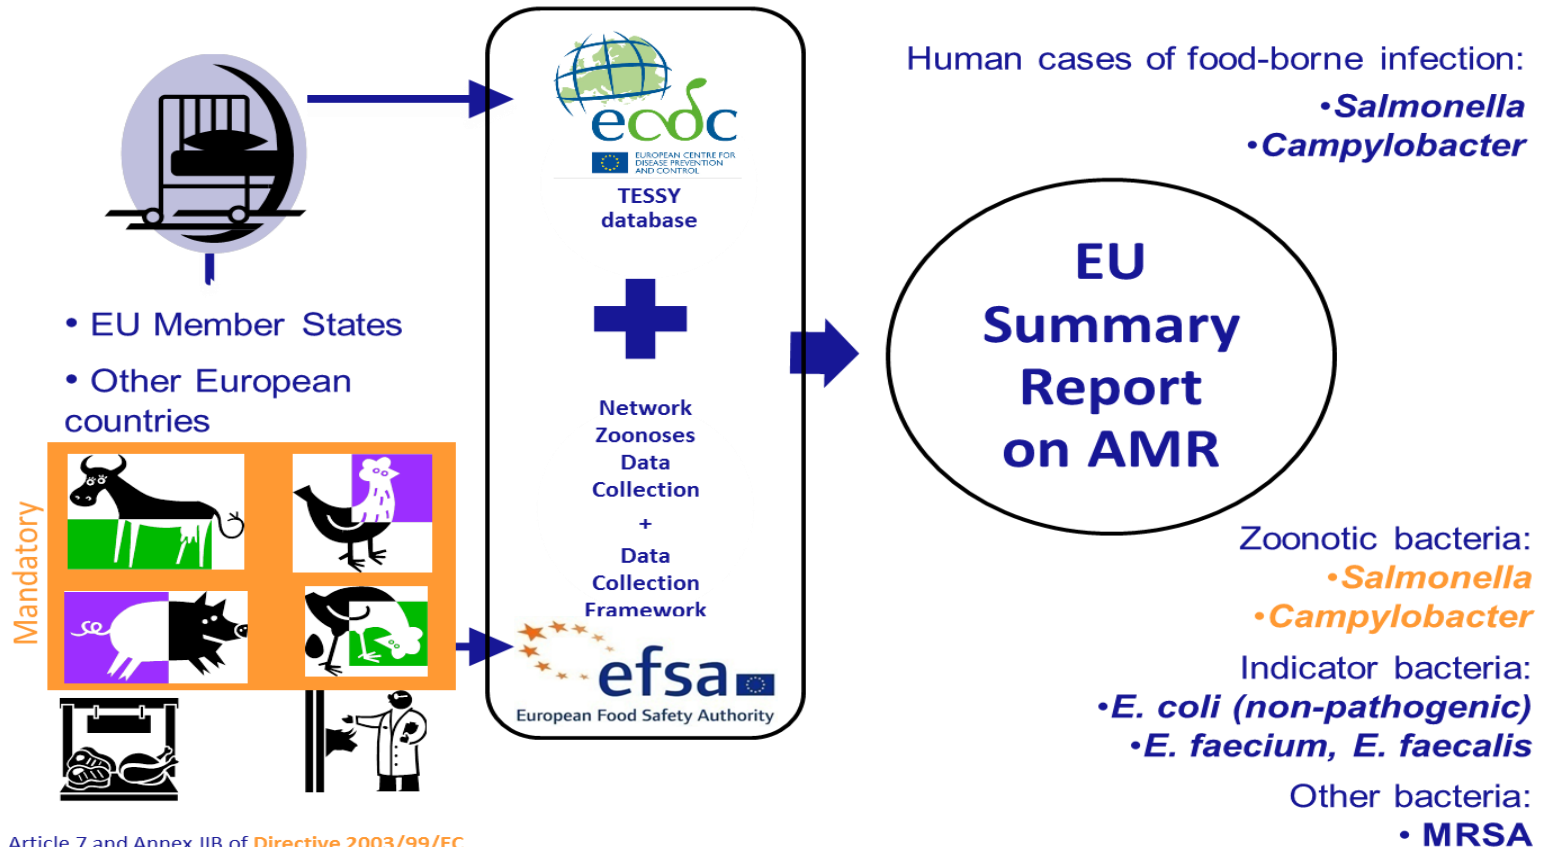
ecdc
EUROPEAN CENTRE FOR DISEASE PREVENTION AND CONTROL
TESSY database

Human cases of food-borne infection:
•Salmonella
•Campylobacter

• EU Member States
• Other European countries

Mandatory

Network Zoonoses Data Collection
+
Data Collection Framework

EU Summary Report on AMR

efsa
European Food Safety Authority

Zoonotic bacteria:
•Salmonella
•Campylobacter
Indicator bacteria:
•E. coli (non-pathogenic)
•E. faecium, E. faecalis
Other bacteria:
• MRSA

Article 7 and Annex IIB of Directive 2003/99/EC